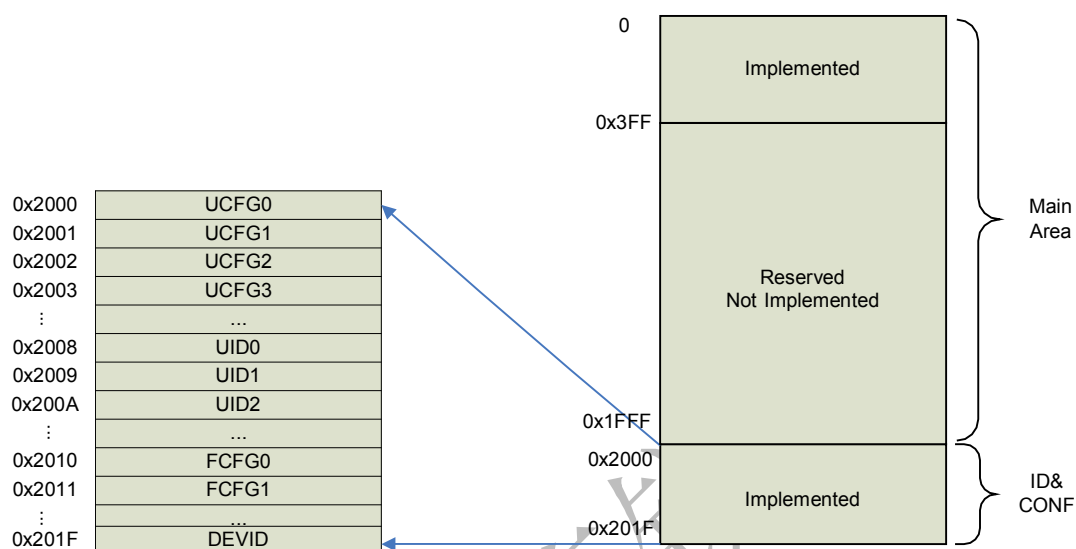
0x2000 UCFG0
0x2001 UCFG1
0x2002 UCFG2
0x2003 UCFG3
⋮ ...
0x2008 UID0
0x2009 UID1
0x200A UID2
⋮ ...
0x2010 FCFG0
0x2011 FCFG1
⋮ ...
0x201F DEVID

0
Implemented
0x3FF
Reserved
Not Implemented
0x1FFF
0x2000
Implemented
0x201F

Main Area

ID& CONF